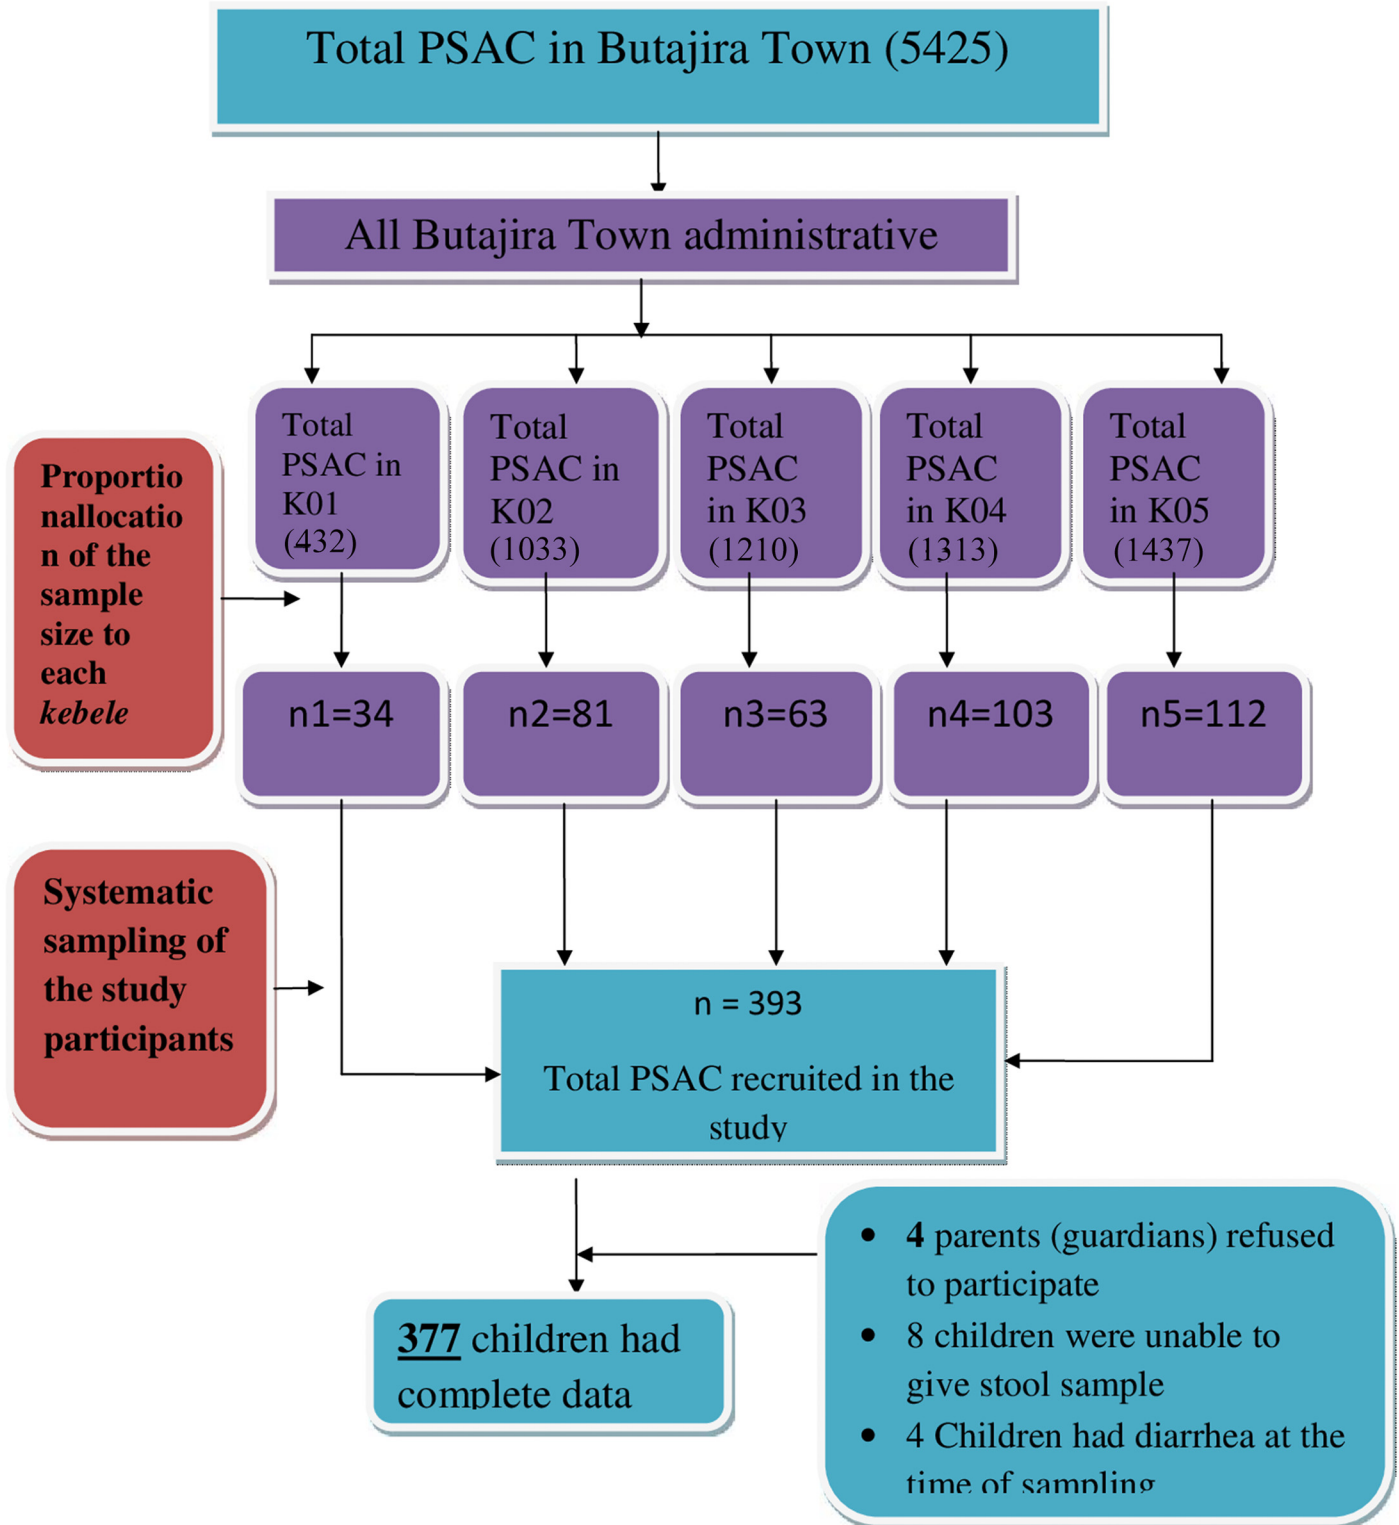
Total PSAC in Butajira Town (5425)

All Butajira Town administrative

Total PSAC in K01 (432)

Total PSAC in K02 (1033)

Total PSAC in K03 (1210)

Total PSAC in K04 (1313)

Total PSAC in K05 (1437)

Proportio nallocatio n of the sample size to each *kebele*

n1=34

n2=81

n3=63

n4=103

n5=112

Systematic sampling of the study participants

n = 393

Total PSAC recruited in the study

- **4** parents (guardians) refused to participate
- 8 children were unable to give stool sample
- 4 Children had diarrhea at the time of sampling

**377** children had complete data